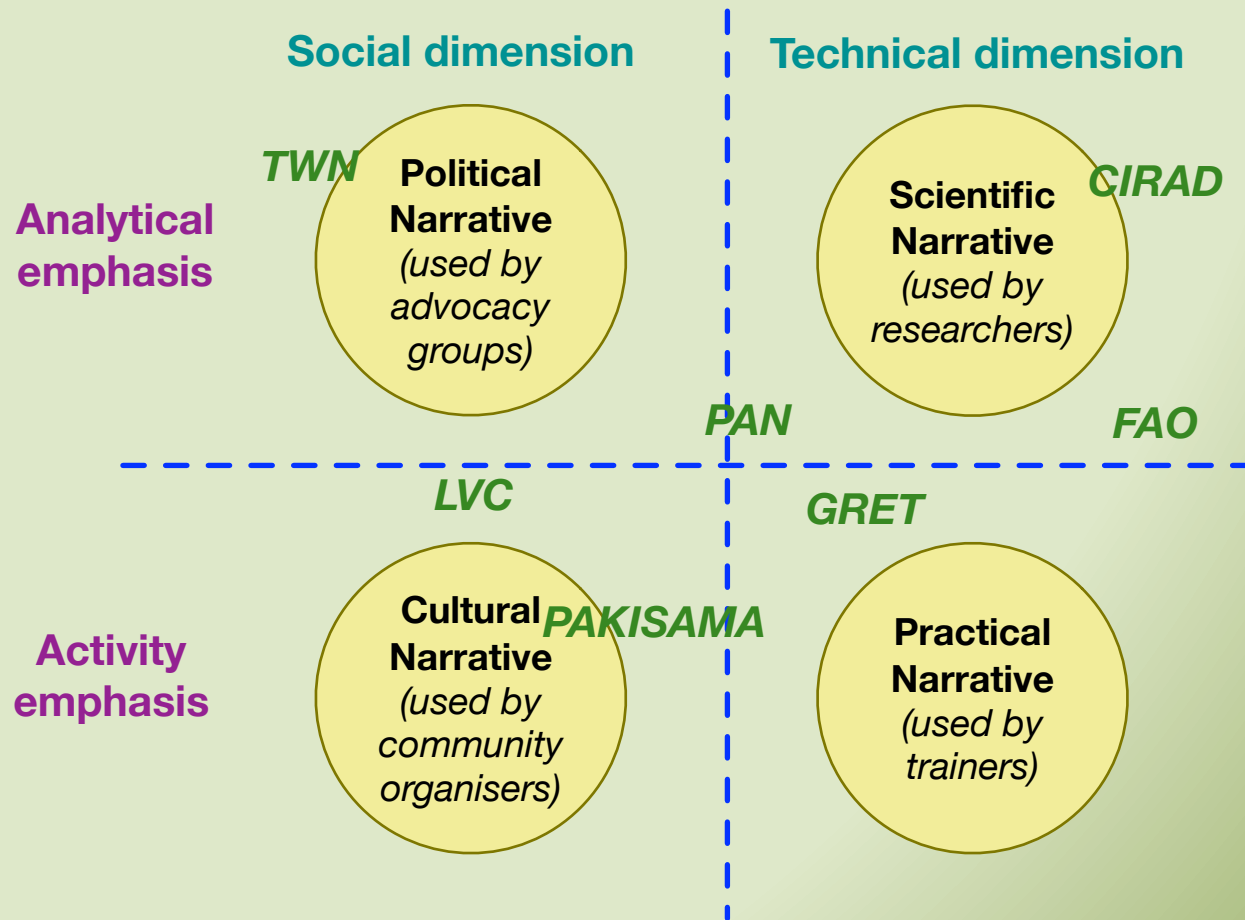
Social dimension

Technical dimension

Analytical emphasis

TWN

Political Narrative *(used by advocacy groups)*

Scientific Narrative *(used by researchers)*

CIRAD

PAN

FAO

LVC

GRET

Activity emphasis

Cultural Narrative *(used by community organisers)*

PAKISAMA

Practical Narrative *(used by trainers)*